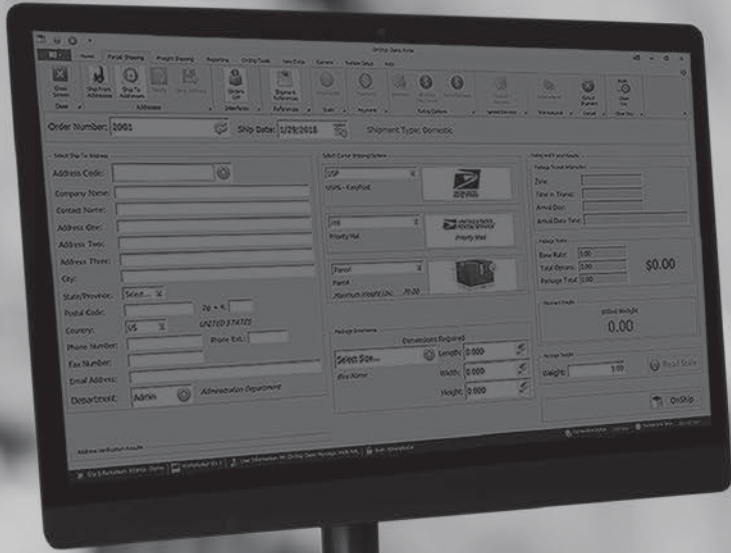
OnShip Demo Mode

Home Parcel Shipping Freight Shipping Reporting OnShip Tools View Data Carriers System Setup Help

Clear Screen Ship From Addresses Ship To Addresses Orders Grid Shipment References

Close Addresses Interfaces References Scale Payment Pickup Options Special Services Shipment Hold Cancel

Ship Ship

Order Number: 2001 Ship Date: 1/29/2018 Shipment Type: Domestic

Select Ship To Address

Address Code:
Company Name:
Contact Name:
Address One:
Address Two:
Address Three:
City:
State/Province: Select...
Postal Code: Zip + 4:
Country: US UNITED STATES
Phone Number: Phone Ext.:
Fax Number:
Email Address:
Department: Admin Administration Department

Select Carrier Shipping Options

USP
USPS - EasyPost

PM
Priority Mail

UNITED STATES POSTAL SERVICE
Priority Mail

Parcel
Parcel
Maximum Weight Lbs: 70.00

Package Dimensions
Dimensions Required
Select Size... Length: 0.000
Box Name Width: 0.000
Height: 0.000

Rating and Transit Results
Package Transit Information
Zone:
Time in Transit:
Arrival Day:
Arrival Date Time:

Package Rates
Base Rate: 0.00
Total Options: 0.00
Package Total: 0.00
$0.00

Dimensional Weight
Billed Weight
0.00

Package Weight
Weight: 0.00
Read Scale

OnShip

Address Verification Results